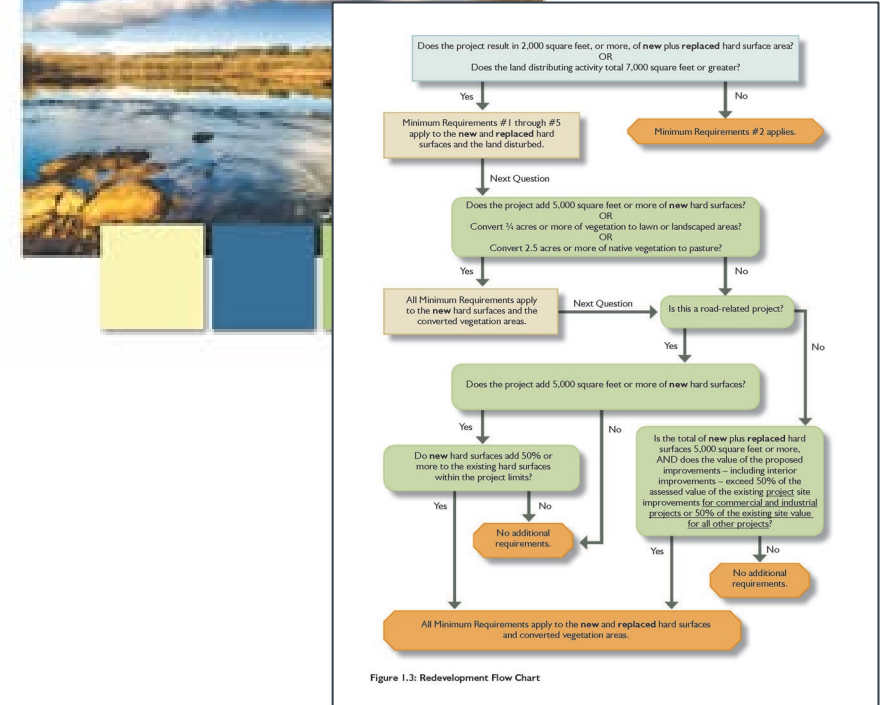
Does the project result in 2,000 square feet, or more, of **new** plus **replaced** hard surface area?
OR
Does the land distributing activity total 7,000 square feet or greater?

Yes

No

Minimum Requirements #1 through #5 apply to the **new** and **replaced** hard surfaces and the land disturbed.

Minimum Requirements #2 applies.

Next Question

Does the project add 5,000 square feet or more of **new** hard surfaces?
OR
Convert ¾ acres or more of vegetation to lawn or landscaped areas?
OR
Convert 2.5 acres or more of native vegetation to pasture?

Yes

No

All Minimum Requirements apply to the **new** hard surfaces and the converted vegetation areas.

Next Question

Is this a road-related project?

No

Yes

Does the project add 5,000 square feet or more of **new** hard surfaces?

Yes

No

Do **new** hard surfaces add 50% or more to the existing hard surfaces within the project limits?

Is the total of **new** plus **replaced** hard surfaces 5,000 square feet or more, AND does the value of the proposed improvements – including interior improvements – exceed 50% of the assessed value of the existing project site improvements for commercial and industrial projects or 50% of the existing site value for all other projects?

Yes

No

No additional requirements.

Yes

No

No additional requirements.

All Minimum Requirements apply to the **new** and **replaced** hard surfaces and converted vegetation areas.

Figure 1.3: Redevelopment Flow Chart